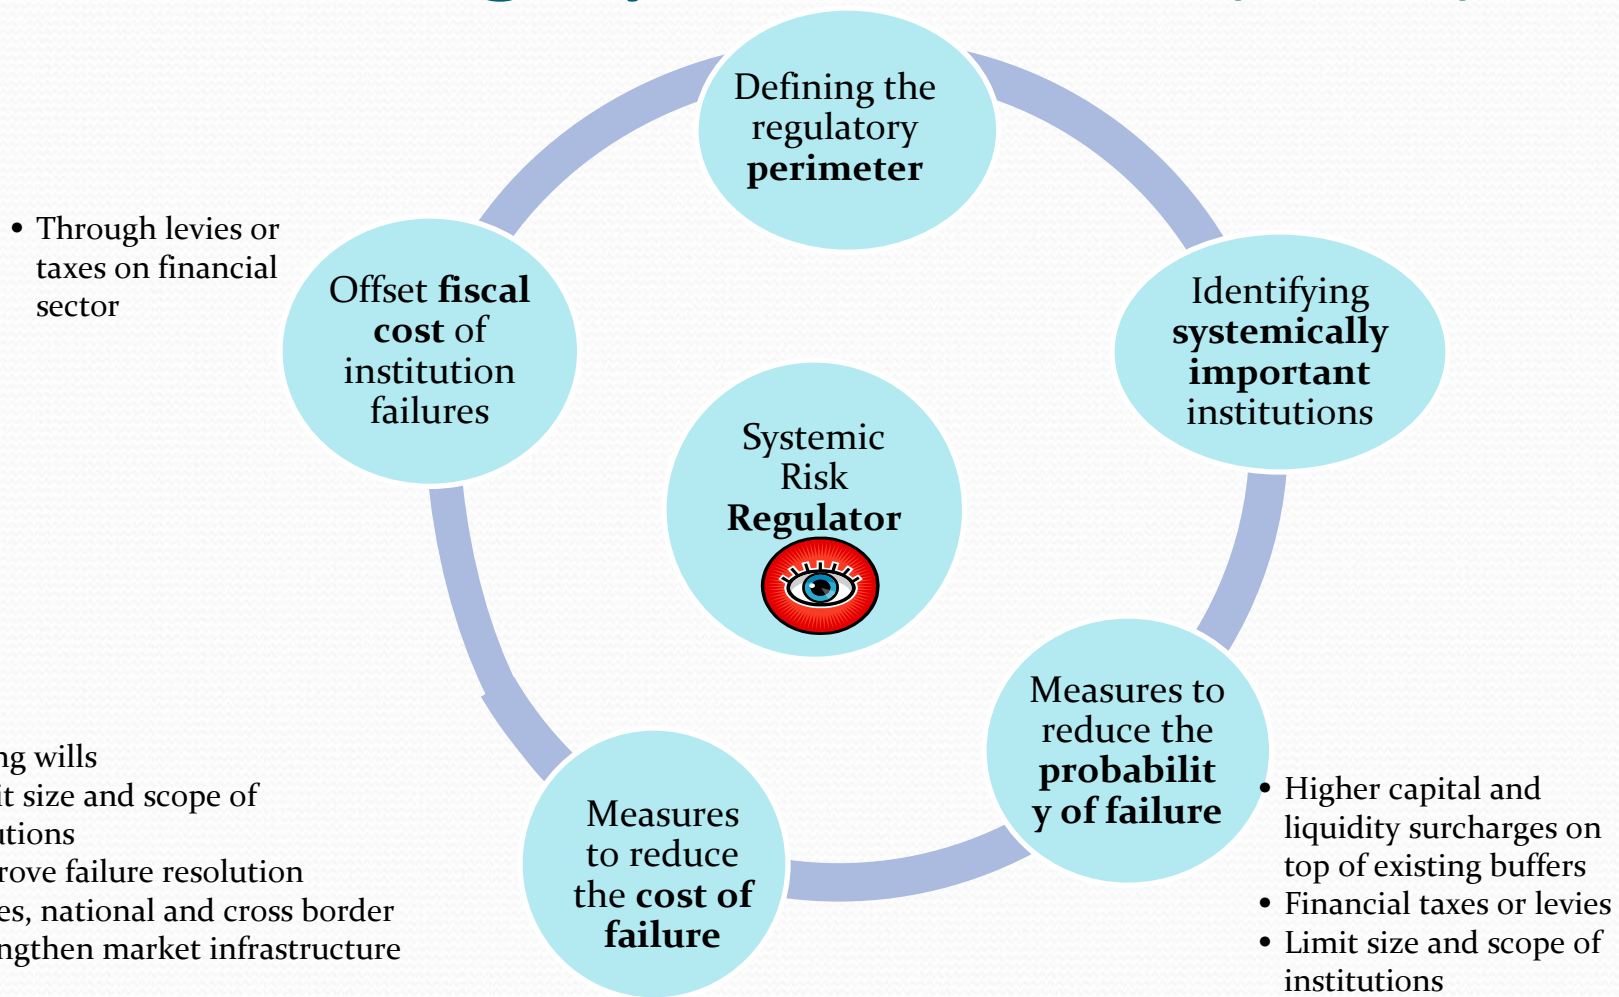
Defining the regulatory **perimeter**

Identifying **systemically important** institutions

Measures to reduce the **probabilit y of failure**

- Higher capital and liquidity surcharges on top of existing buffers
- Financial taxes or levies
- Limit size and scope of institutions

Measures to reduce the **cost of failure**

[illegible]ng wills
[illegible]t size and scope of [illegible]tions
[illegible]rove failure resolution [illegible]es, national and cross border
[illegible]ngthen market infrastructure

Offset **fiscal cost** of institution failures

- Through levies or taxes on financial sector

Systemic Risk **Regulator**